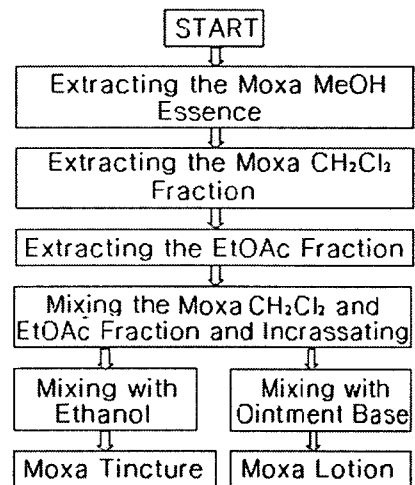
START

Extracting the Moxa MeOH Essence

Extracting the Moxa $CH_2Cl_2$ Fraction

Extracting the EtOAc Fraction

Mixing the Moxa $CH_2Cl_2$ and EtOAc Fraction and Incrassating

Mixing with Ethanol

Mixing with Ointment Base

Moxa Tincture

Moxa Lotion